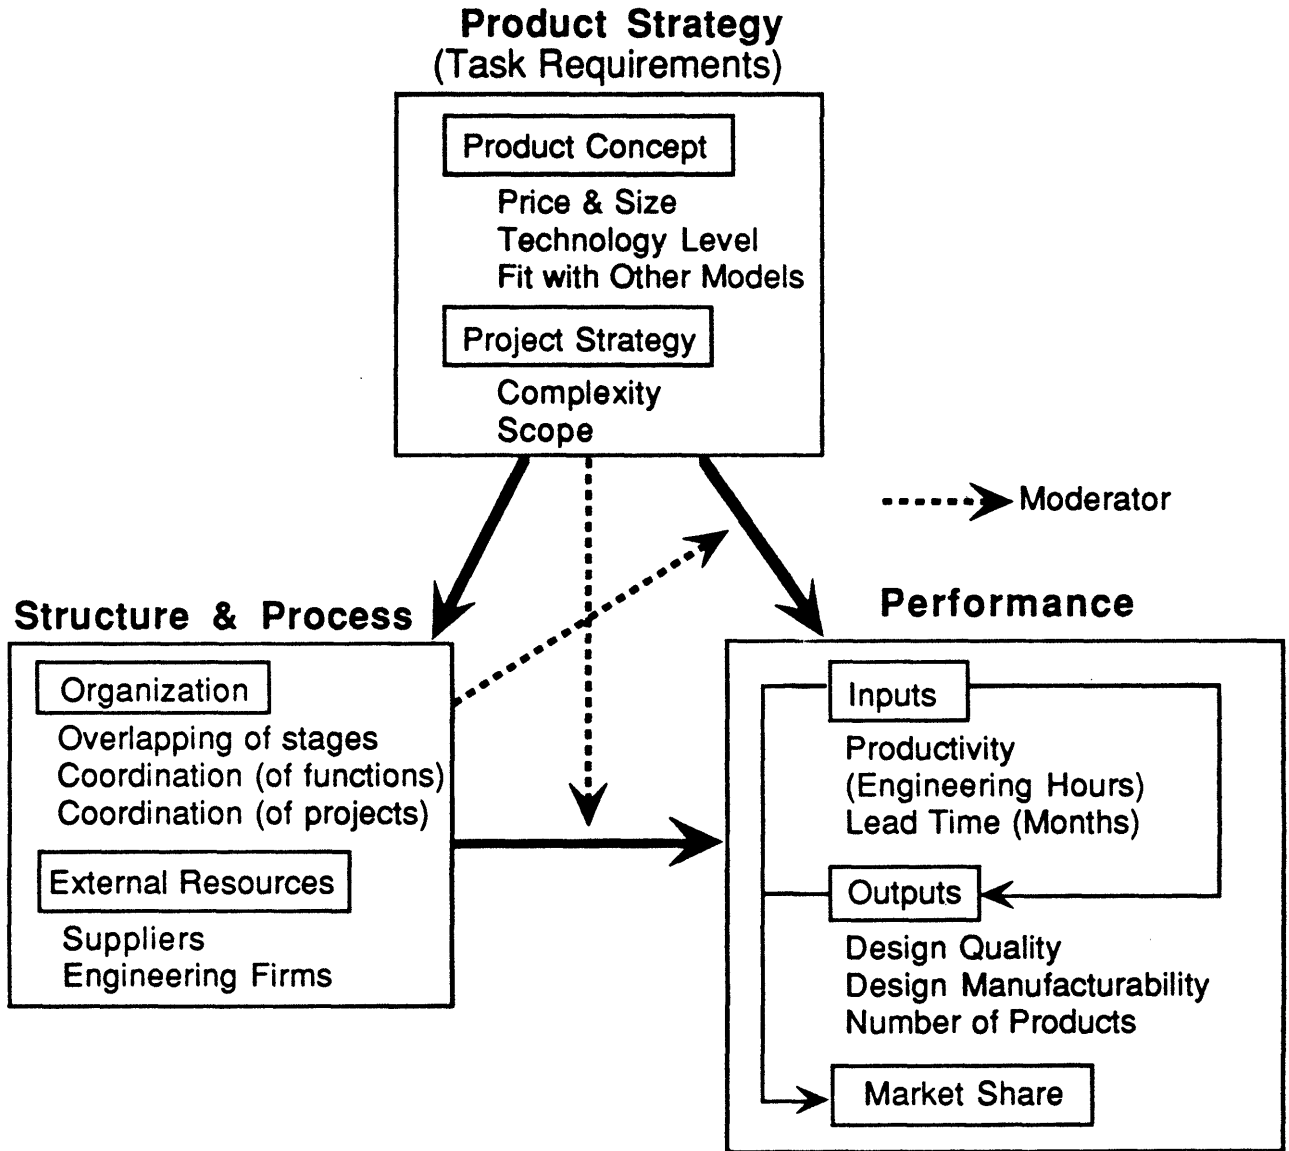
Product Strategy
(Task Requirements)

Product Concept
Price & Size
Technology Level
Fit with Other Models

Project Strategy
Complexity
Scope

Moderator

Structure & Process

Organization
Overlapping of stages
Coordination (of functions)
Coordination (of projects)

External Resources
Suppliers
Engineering Firms

Performance

Inputs
Productivity
(Engineering Hours)
Lead Time (Months)

Outputs
Design Quality
Design Manufacturability
Number of Products

Market Share